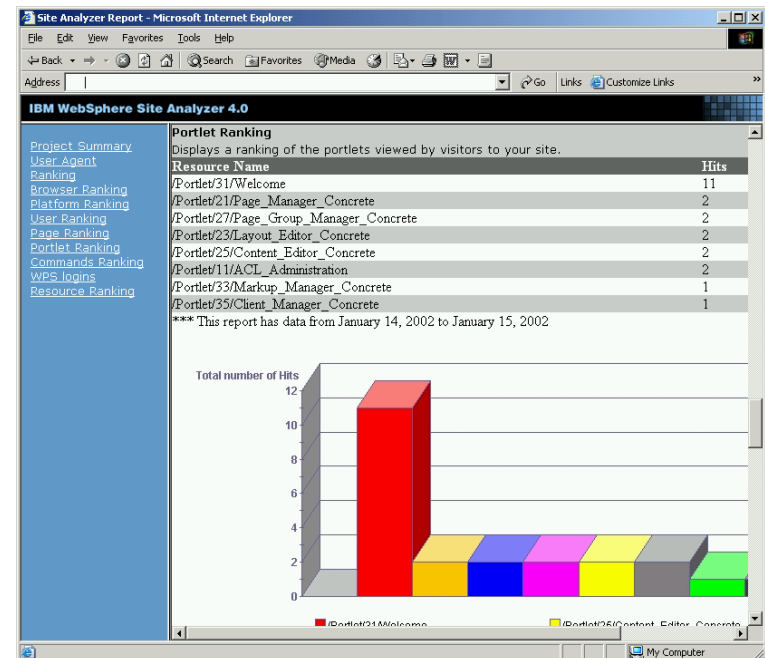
Site Analyzer Report - Microsoft Internet Explorer

File Edit View Favorites Tools Help

Back Search Favorites Media

Address Go Links Customize Links

IBM WebSphere Site Analyzer 4.0

Project Summary
User Agent Ranking
Browser Ranking
Platform Ranking
User Ranking
Page Ranking
Portlet Ranking
Commands Ranking
WPS logins
Resource Ranking

Portlet Ranking
Displays a ranking of the portlets viewed by visitors to your site.

| Resource Name | Hits |
|---|---|
| /Portlet/31/Welcome | 11 |
| /Portlet/21/Page_Manager_Concrete | 2 |
| /Portlet/27/Page_Group_Manager_Concrete | 2 |
| /Portlet/23/Layout_Editor_Concrete | 2 |
| /Portlet/25/Content_Editor_Concrete | 2 |
| /Portlet/11/ACL_Administration | 2 |
| /Portlet/33/Markup_Manager_Concrete | 1 |
| /Portlet/35/Client_Manager_Concrete | 1 |

*** This report has data from January 14, 2002 to January 15, 2002

Total number of Hits
12
10
8
6
4
2
0

/Portlet/31/Welcome
/Portlet/25/Content_Editor_Concrete

My Computer